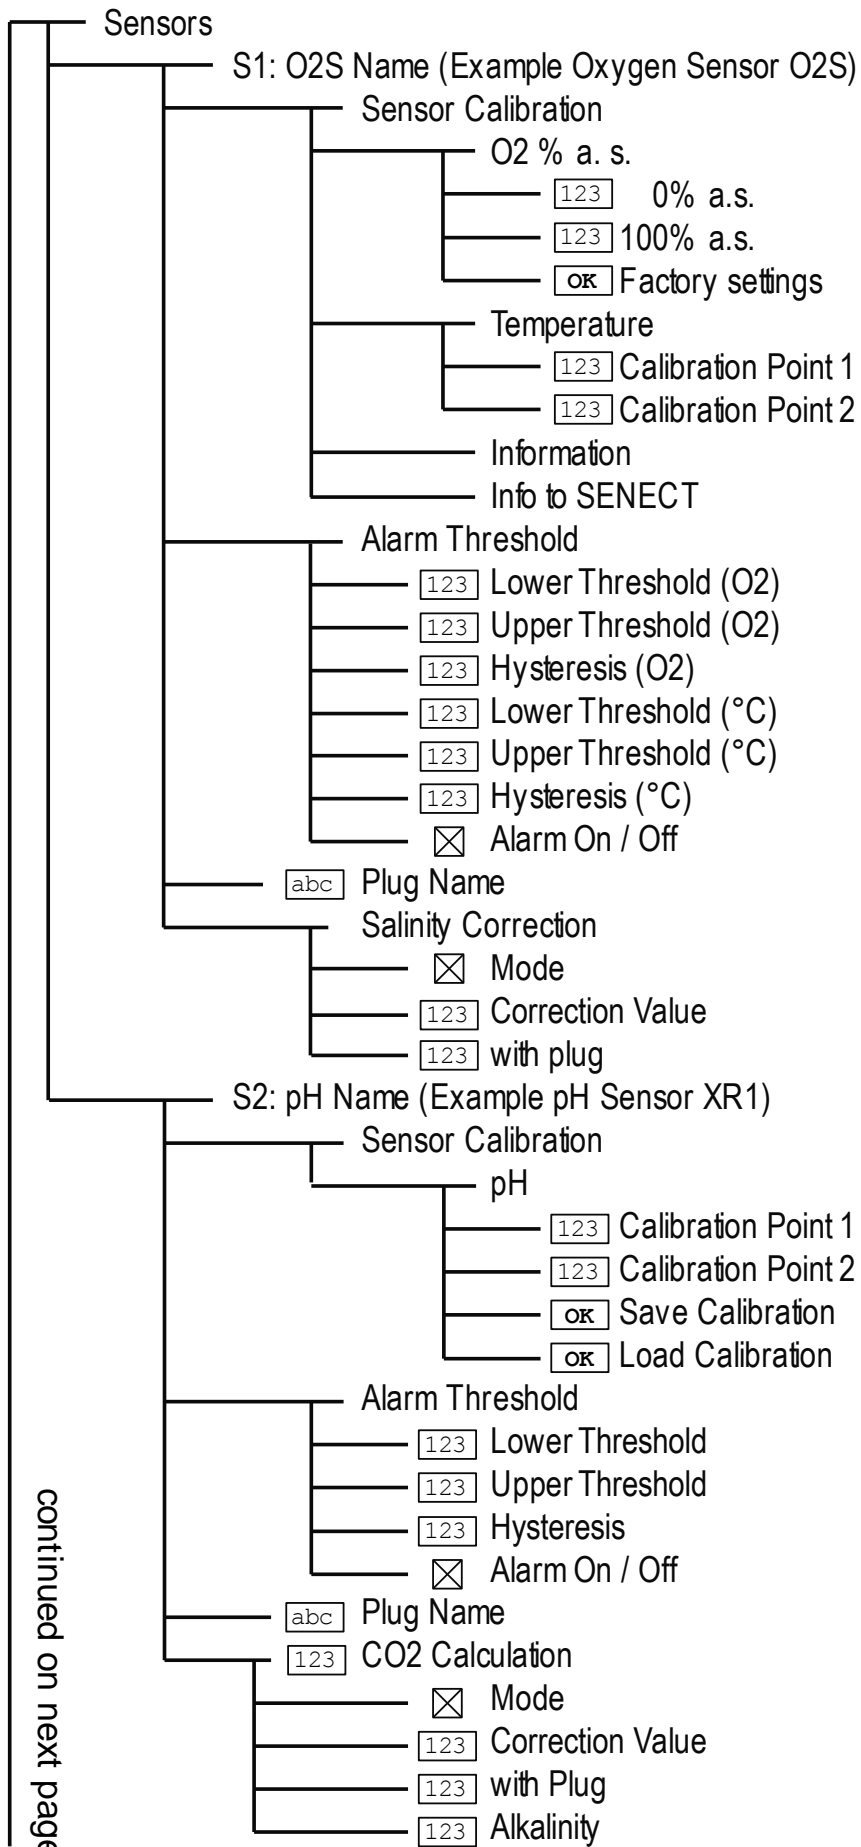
Sensors
S1: O2S Name (Example Oxygen Sensor O2S)
Sensor Calibration
O2 % a. s.
123 0% a.s.
123 100% a.s.
OK Factory settings
Temperature
123 Calibration Point 1
123 Calibration Point 2
Information
Info to SENECT
Alarm Threshold
123 Lower Threshold (O2)
123 Upper Threshold (O2)
123 Hysteresis (O2)
123 Lower Threshold (°C)
123 Upper Threshold (°C)
123 Hysteresis (°C)
⊠ Alarm On / Off
abc Plug Name
Salinity Correction
⊠ Mode
123 Correction Value
123 with plug
S2: pH Name (Example pH Sensor XR1)
Sensor Calibration
pH
123 Calibration Point 1
123 Calibration Point 2
OK Save Calibration
OK Load Calibration
Alarm Threshold
123 Lower Threshold
123 Upper Threshold
123 Hysteresis
⊠ Alarm On / Off
abc Plug Name
123 CO2 Calculation
⊠ Mode
123 Correction Value
123 with Plug
123 Alkalinity

continued on next page